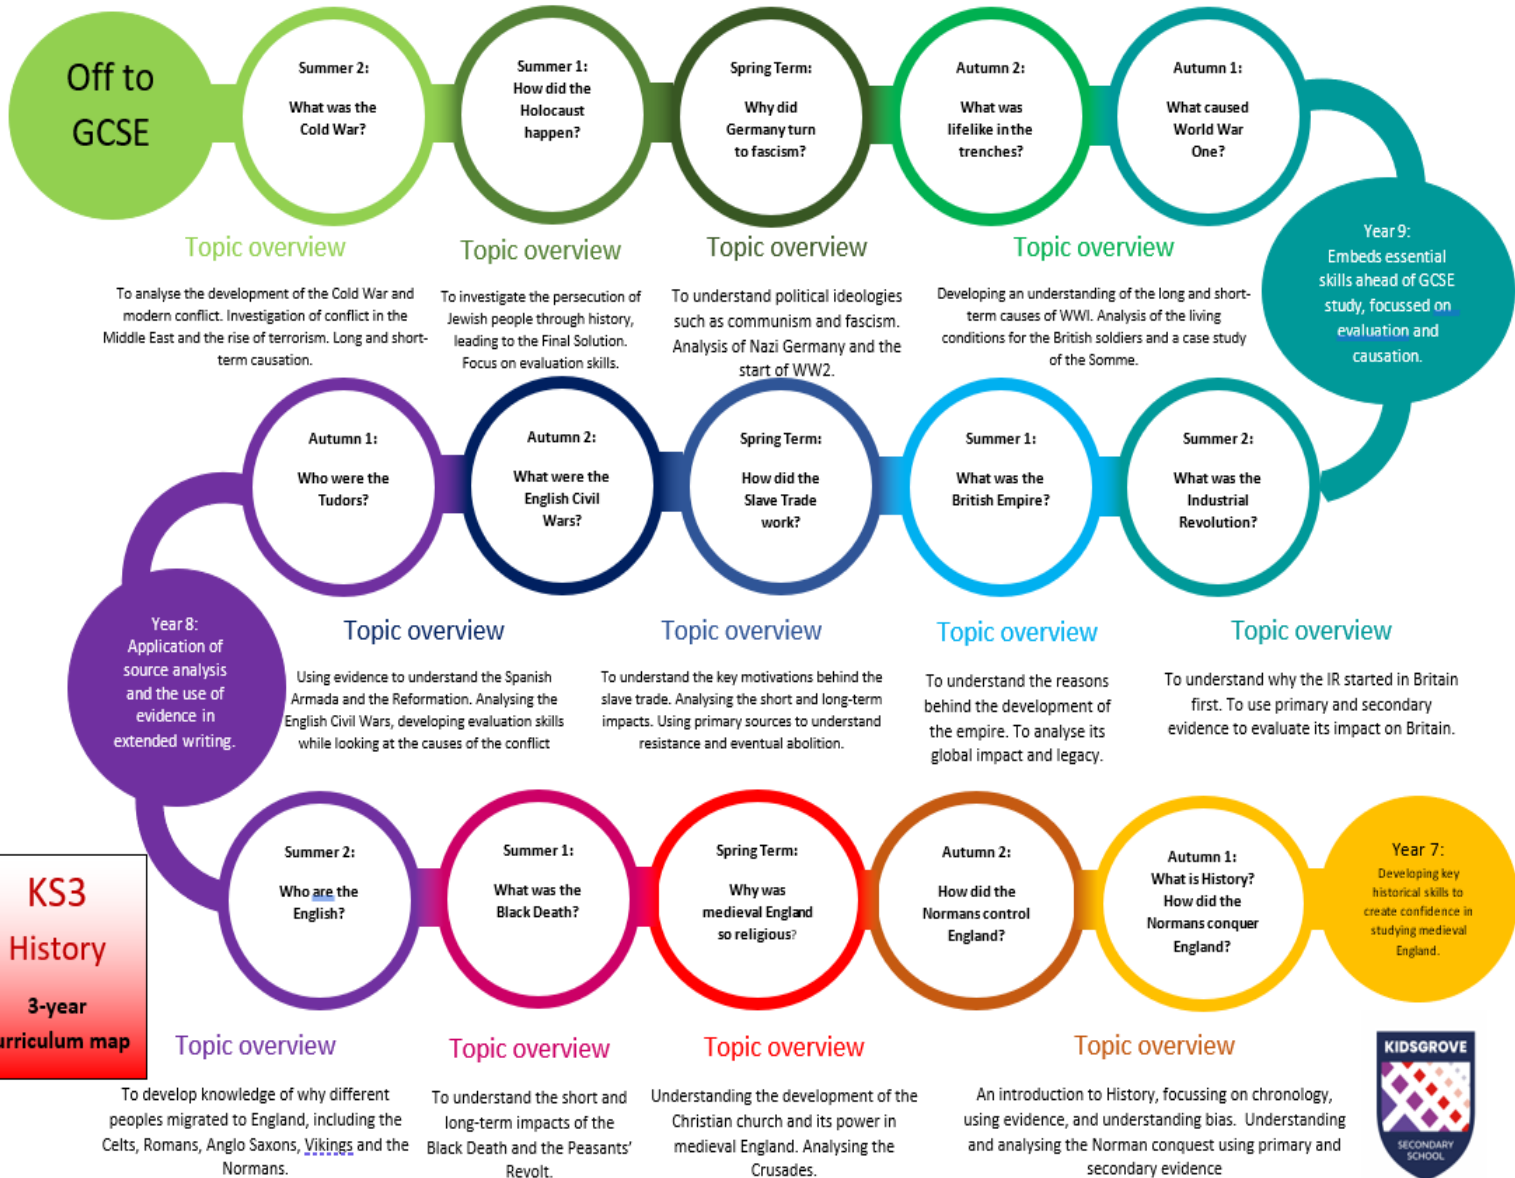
Off to GCSE

Summer 2:

What was the Cold War?

Summer 1: How did the Holocaust happen?

Spring Term:

Why did Germany turn to fascism?

Autumn 2:

What was lifelike in the trenches?

Autumn 1:

What caused World War One?

Year 9: Embeds essential skills ahead of GCSE study, focussed on evaluation and causation.

Topic overview

To analyse the development of the Cold War and modern conflict. Investigation of conflict in the Middle East and the rise of terrorism. Long and short-term causation.

Topic overview

To investigate the persecution of Jewish people through history, leading to the Final Solution. Focus on evaluation skills.

Topic overview

To understand political ideologies such as communism and fascism. Analysis of Nazi Germany and the start of WW2.

Topic overview

Developing an understanding of the long and short-term causes of WWI. Analysis of the living conditions for the British soldiers and a case study of the Somme.

Autumn 1:

Who were the Tudors?

Autumn 2:

What were the English Civil Wars?

Spring Term:

How did the Slave Trade work?

Summer 1:

What was the British Empire?

Summer 2:

What was the Industrial Revolution?

Year 8: Application of source analysis and the use of evidence in extended writing.

Topic overview

Using evidence to understand the Spanish Armada and the Reformation. Analysing the English Civil Wars, developing evaluation skills while looking at the causes of the conflict

Topic overview

To understand the key motivations behind the slave trade. Analysing the short and long-term impacts. Using primary sources to understand resistance and eventual abolition.

Topic overview

To understand the reasons behind the development of the empire. To analyse its global impact and legacy.

Topic overview

To understand why the IR started in Britain first. To use primary and secondary evidence to evaluate its impact on Britain.

KS3 History

3-year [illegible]rriculum map

Summer 2:

Who are the English?

Summer 1:

What was the Black Death?

Spring Term:

Why was medieval England so religious?

Autumn 2:

How did the Normans control England?

Autumn 1: What is History? How did the Normans conquer England?

Year 7: Developing key historical skills to create confidence in studying medieval England.

Topic overview

To develop knowledge of why different peoples migrated to England, including the Celts, Romans, Anglo Saxons, Vikings and the Normans.

Topic overview

To understand the short and long-term impacts of the Black Death and the Peasants' Revolt.

Topic overview

Understanding the development of the Christian church and its power in medieval England. Analysing the Crusades.

Topic overview

An introduction to History, focussing on chronology, using evidence, and understanding bias. Understanding and analysing the Norman conquest using primary and secondary evidence

KIDSGROVE SECONDARY SCHOOL